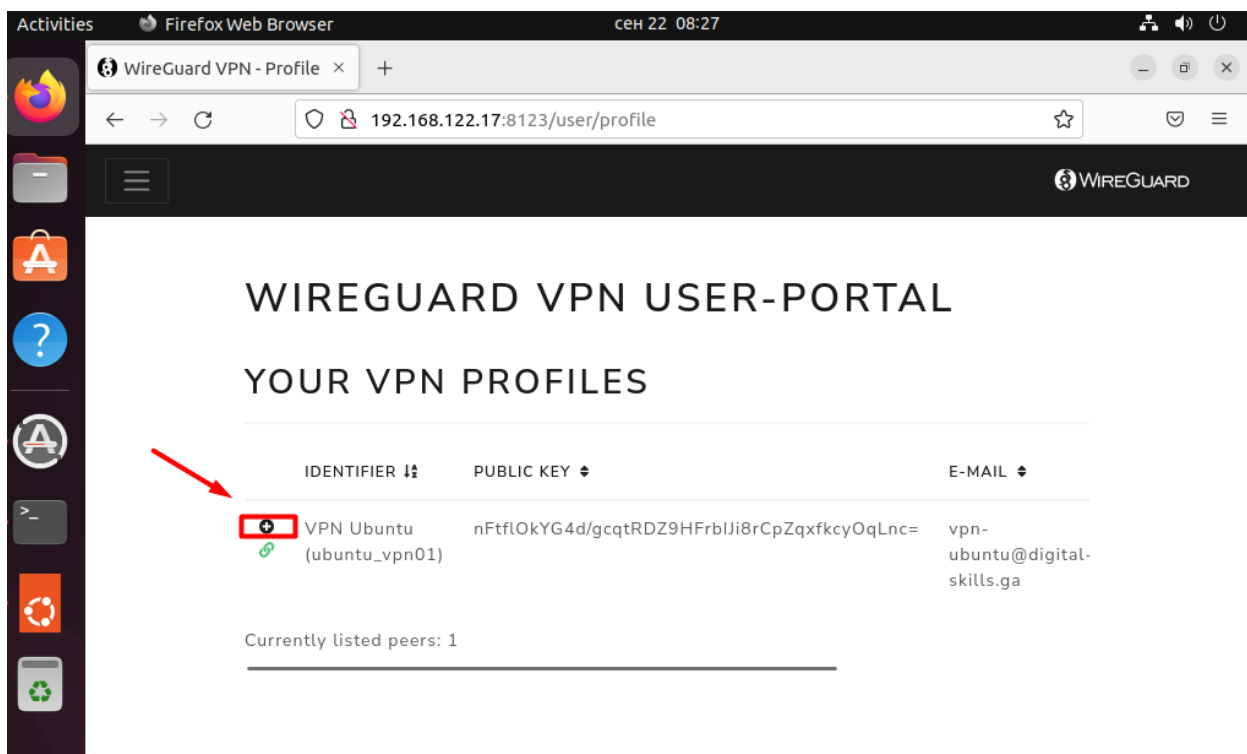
Activities Firefox Web Browser сен 22 08:27

WireGuard VPN - Profile ×

192.168.122.17:8123/user/profile

WIREGUARD

WIREGUARD VPN USER-PORTAL

YOUR VPN PROFILES

| | IDENTIFIER | PUBLIC KEY | E-MAIL |
|---|---|---|---|
| | VPN Ubuntu (ubuntu_vpn01) | nFtflOkYG4d/gcqtRDZ9HFrblJi8rCpZqxfkcyOqLnc= | vpn-ubuntu@digital-skills.ga |

Currently listed peers: 1